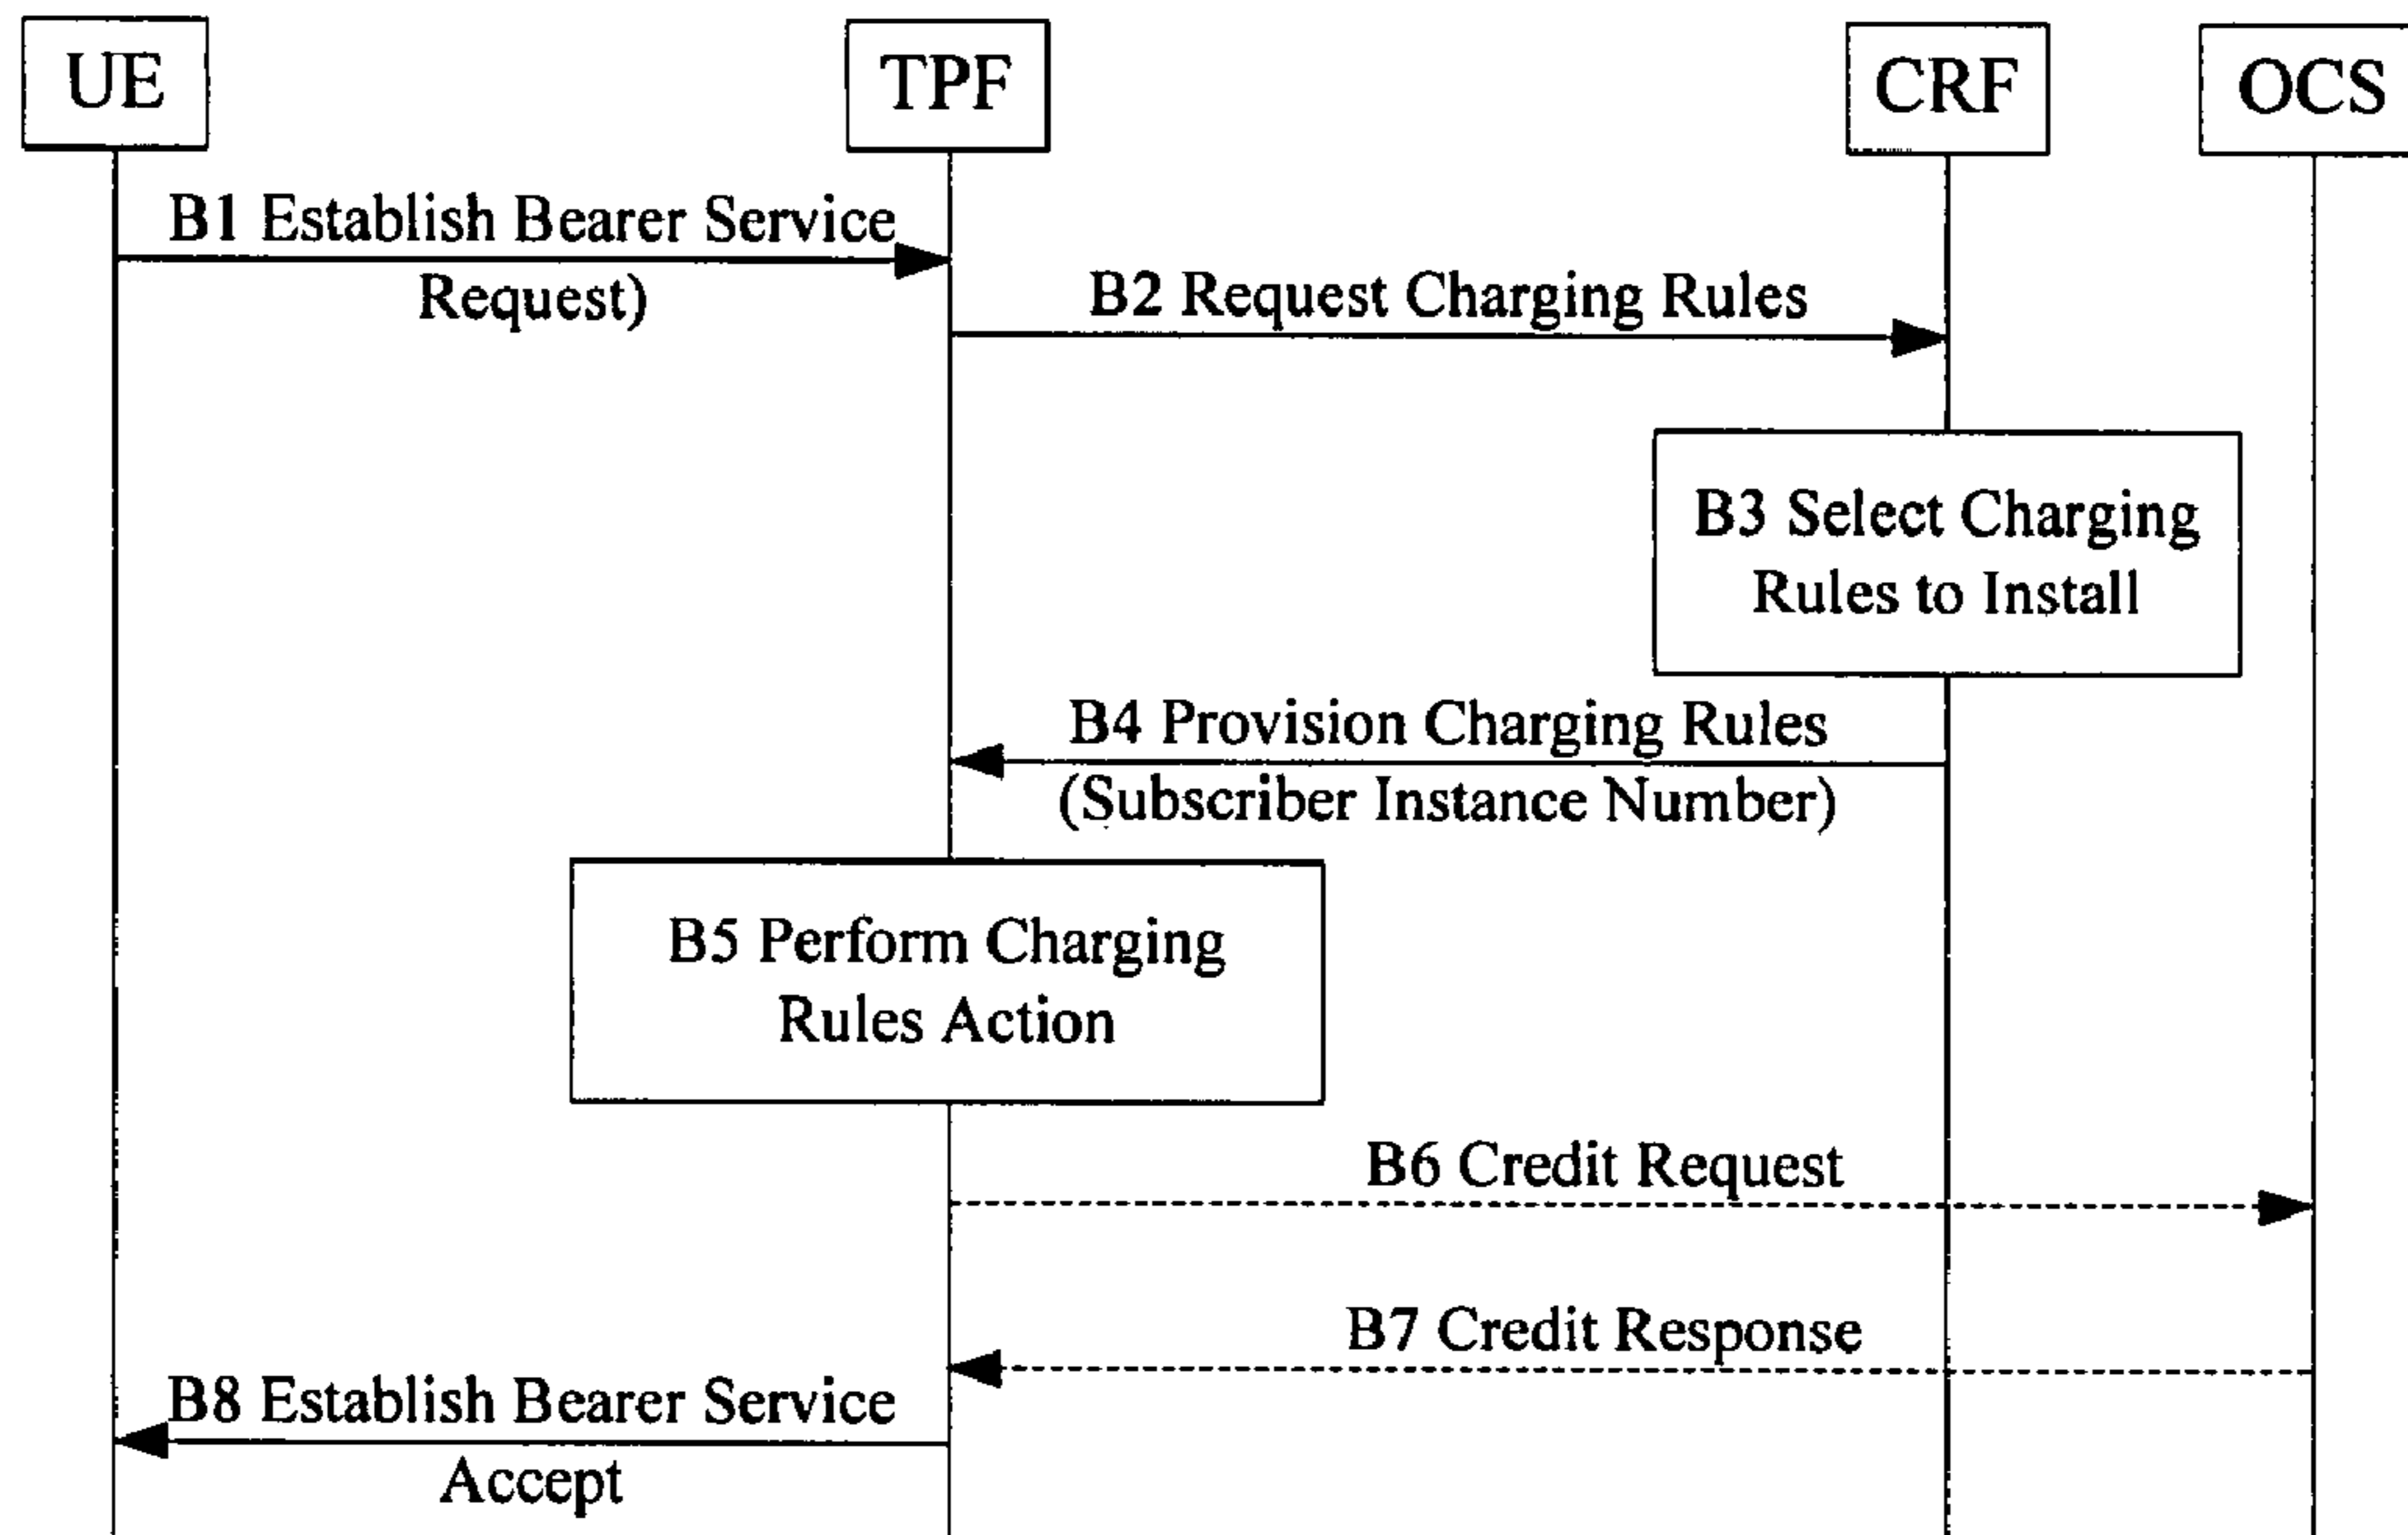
UE

TPF

CRF

OCS

B1 Establish Bearer Service Request)

B2 Request Charging Rules

B3 Select Charging Rules to Install

B4 Provision Charging Rules (Subscriber Instance Number)

B5 Perform Charging Rules Action

B6 Credit Request

B7 Credit Response

B8 Establish Bearer Service Accept